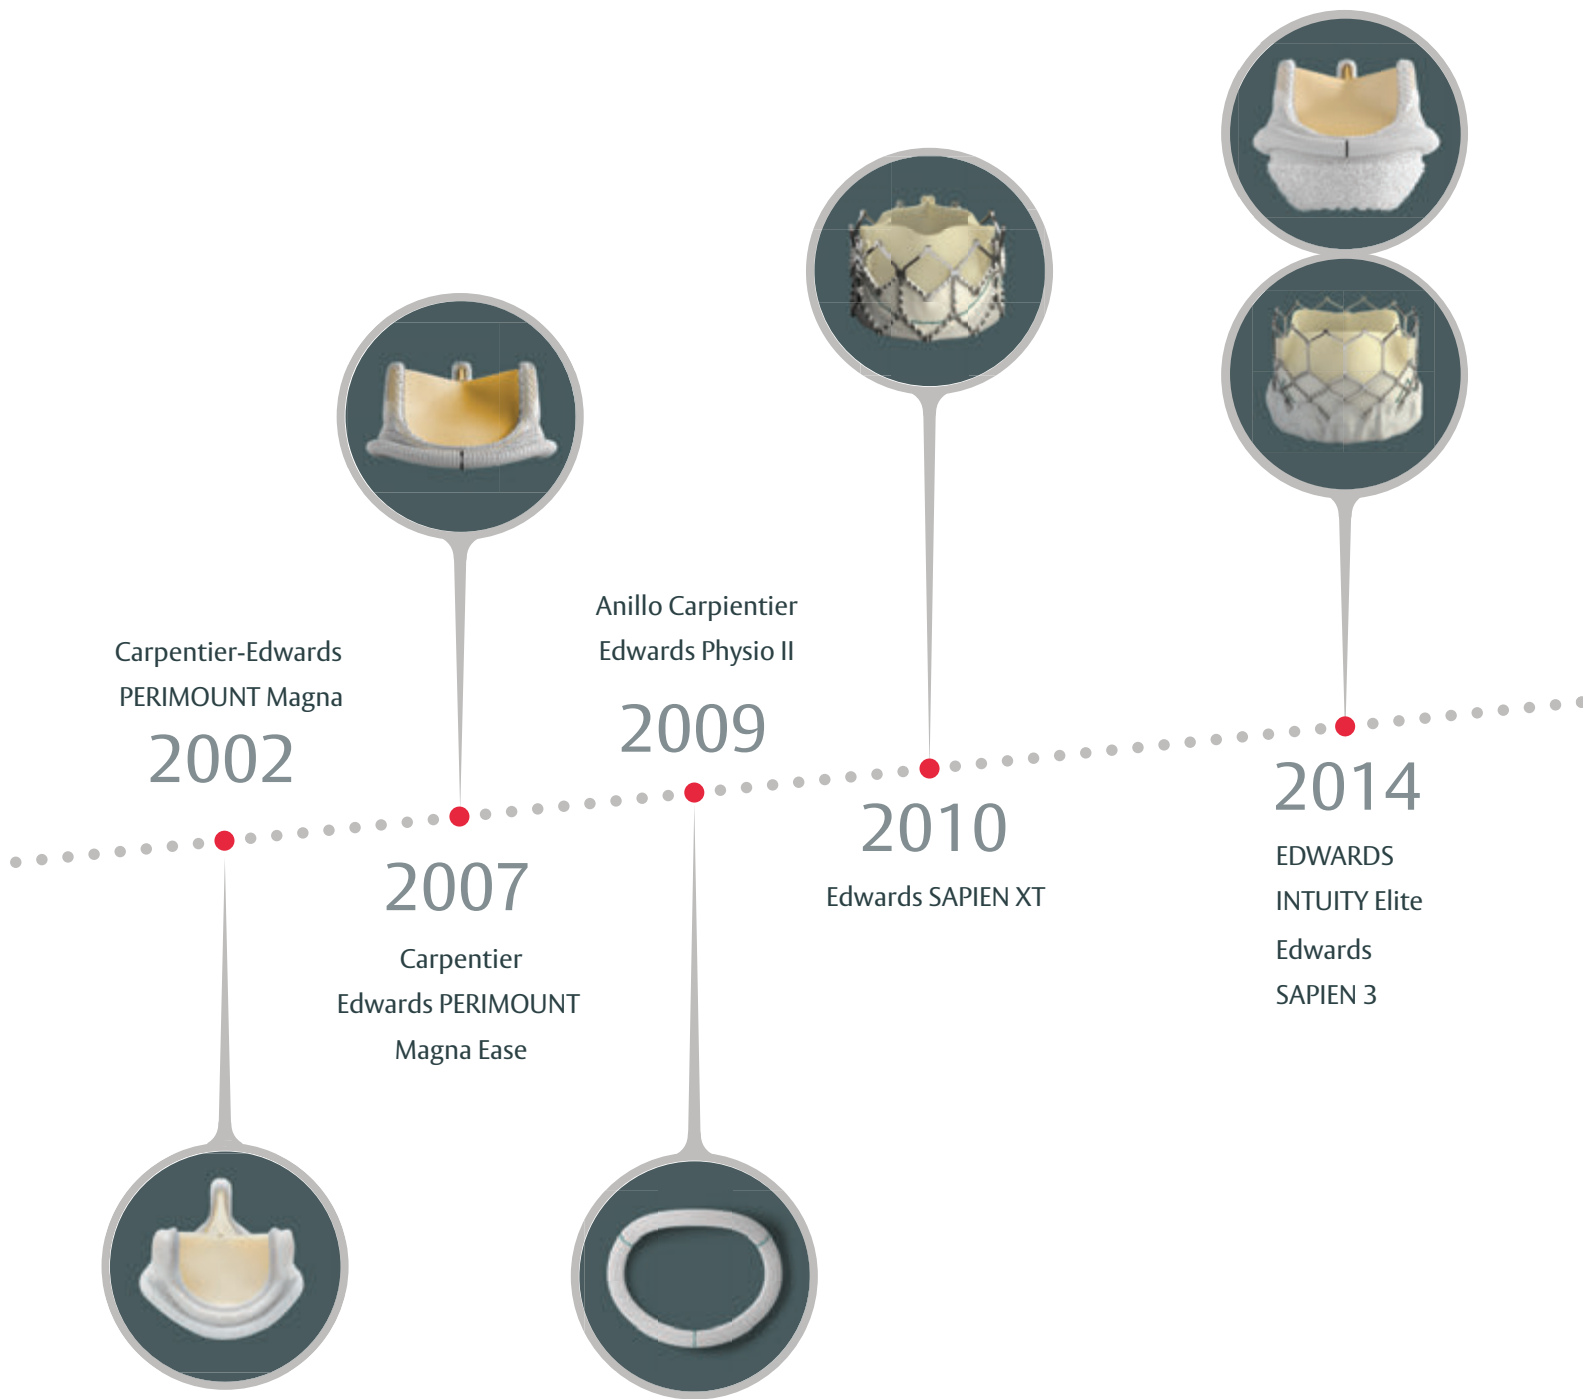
Carpentier-Edwards PERIMOUNT Magna

2002

2007

Carpentier Edwards PERIMOUNT Magna Ease

Anillo Carpientier Edwards Physio II

2009

2010

Edwards SAPIEN XT

2014

EDWARDS INTUITY Elite

Edwards SAPIEN 3